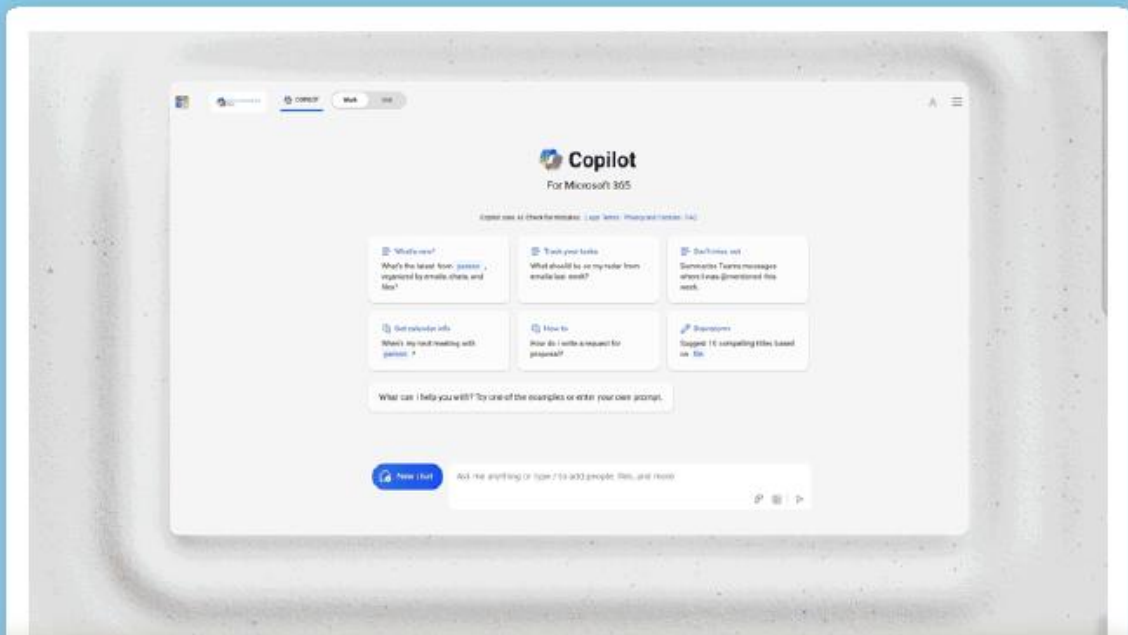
COPILOT Work Web

Copilot

For Microsoft 365

Copilot uses AI. Check for mistakes. Legal Terms Privacy and Cookies FAQ

What's new?
What's the latest from person, organized by emails, chats, and files?

Track your tasks
What should be on my radar from emails last week?

Don't miss out
Summarize Teams messages where I was @mentioned this week.

Get calendar info
When's my next meeting with person?

How to
How do I write a request for proposal?

Brainstorm
Suggest 10 compelling titles based on file

What can I help you with? Try one of the examples or enter your own prompt.

New chat

Ask me anything or type / to add people, files, and more